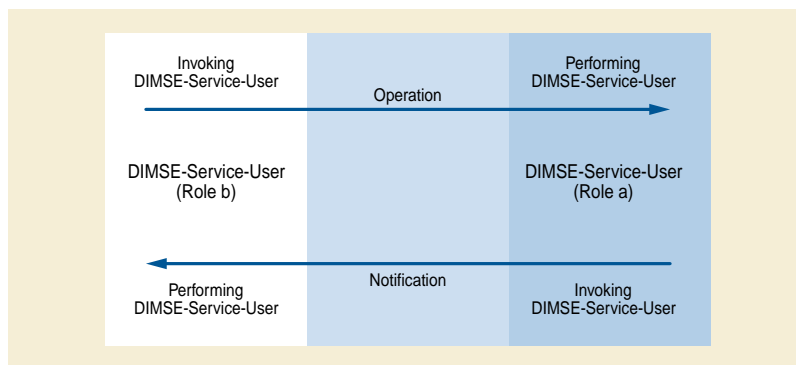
Invoking
DIMSE-Service-User

Performing
DIMSE-Service-User

Operation

DIMSE-Service-User
(Role b)

DIMSE-Service-User
(Role a)

Notification

Performing
DIMSE-Service-User

Invoking
DIMSE-Service-User